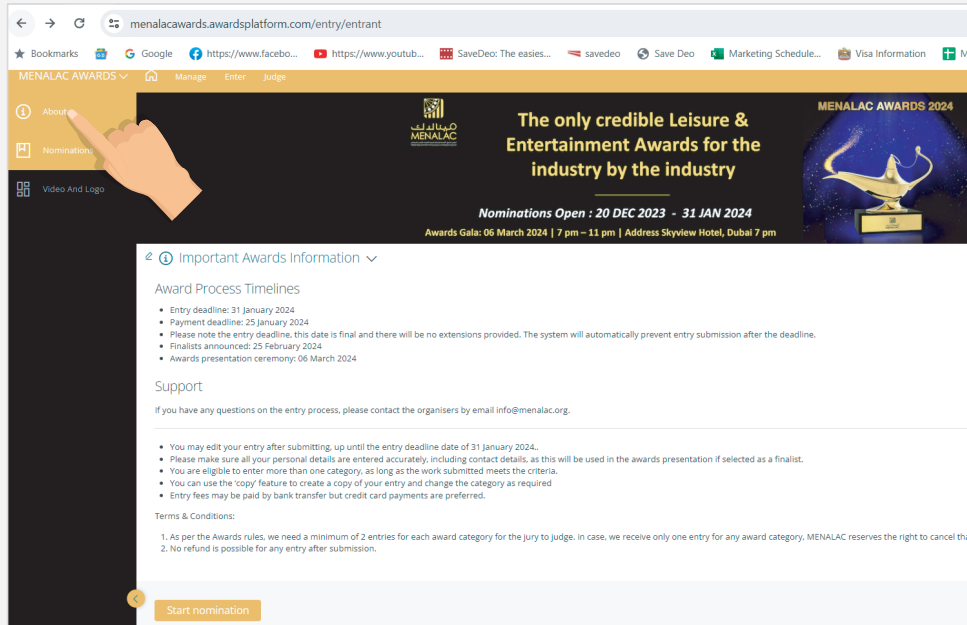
menalacawards.awardsplatform.com/entry/entrant

Bookmarks Google https://www.facebo... https://www.youtub... SaveDeo: The easies... savedeo Save Deo Marketing Schedule... Visa Information M

MENALAC AWARDS Manage Enter Judge

About

Nominations

Video And Logo

MENALAC

The only credible Leisure & Entertainment Awards for the industry by the industry

Nominations Open : 20 DEC 2023 - 31 JAN 2024

Awards Gala: 06 March 2024 | 7 pm – 11 pm | Address Skyview Hotel, Dubai 7 pm

MENALAC AWARDS 2024

Important Awards Information

Award Process Timelines

- Entry deadline: 31 January 2024
- Payment deadline: 25 January 2024
- Please note the entry deadline, this date is final and there will be no extensions provided. The system will automatically prevent entry submission after the deadline.
- Finalists announced: 25 February 2024
- Awards presentation ceremony: 06 March 2024

Support

If you have any questions on the entry process, please contact the organisers by email info@menalac.org.

- You may edit your entry after submitting, up until the entry deadline date of 31 January 2024,.
- Please make sure all your personal details are entered accurately, including contact details, as this will be used in the awards presentation if selected as a finalist.
- You are eligible to enter more than one category, as long as the work submitted meets the criteria.
- You can use the 'copy' feature to create a copy of your entry and change the category as required
- Entry fees may be paid by bank transfer but credit card payments are preferred.

Terms & Conditions:

1. As per the Awards rules, we need a minimum of 2 entries for each award category for the jury to judge. In case, we receive only one entry for any award category, MENALAC reserves the right to cancel th
2. No refund is possible for any entry after submission.

Start nomination